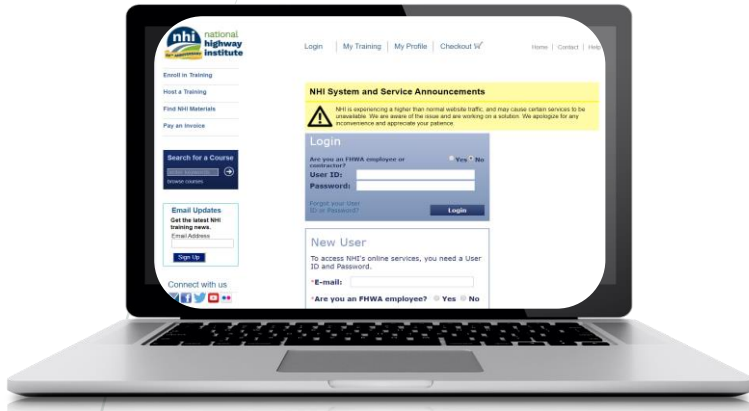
nhi national highway institute

Login | My Training | My Profile | Checkout

Home | Contact | Help

Enroll in Training

Host a Training

Find NHI Materials

Pay an Invoice

Search for a Course

Enter keywords

Browse courses

Email Updates

Get the latest NHI training news.

Email Address

Sign Up

Connect with us

NHI System and Service Announcements

NHI is experiencing a higher than normal website traffic, and may cause certain services to be unavailable. We are aware of the issue and are working on a solution. We apologize for any inconvenience and appreciate your patience.

Login

Are you an FHWA employee or contractor? Yes No

User ID:

Password:

Forgot your User ID or Password?

Login

New User

To access NHI's online services, you need a User ID and Password.

*E-mail:

*Are you an FHWA employee? Yes No